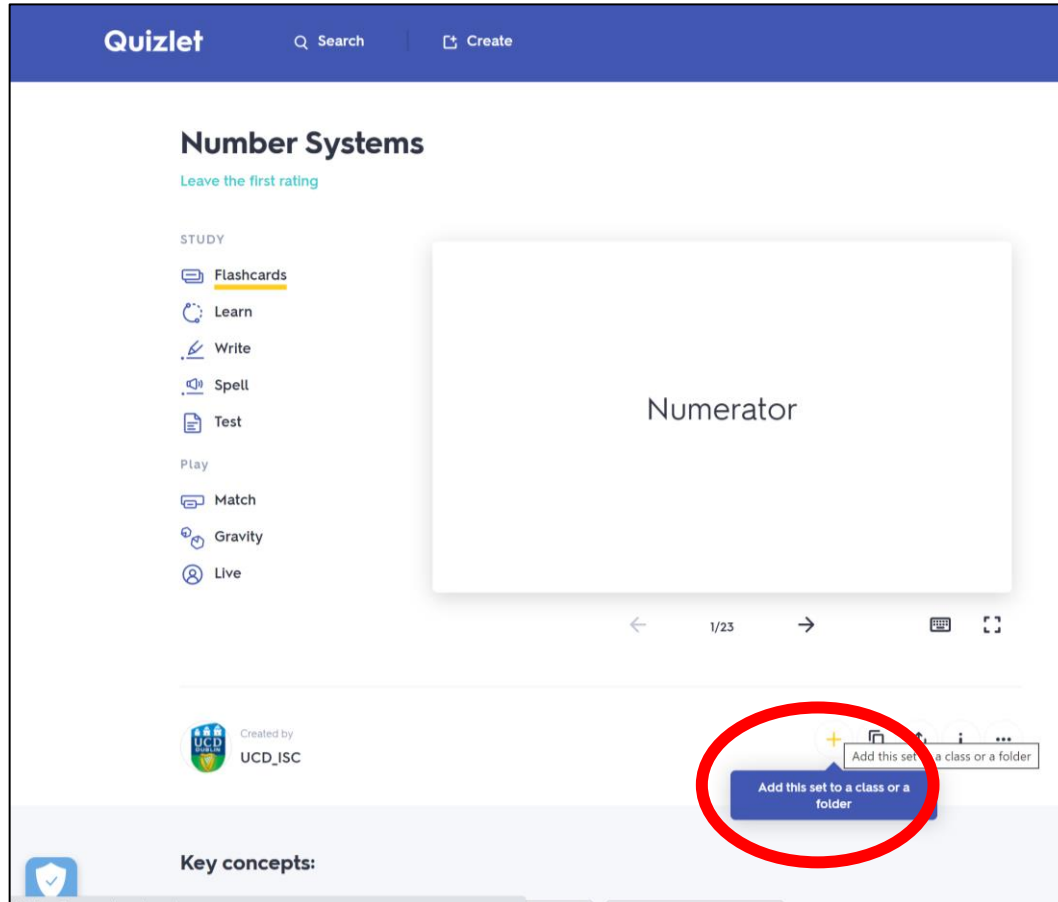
Quizlet Search Create

Number Systems

Leave the first rating

STUDY

Flashcards

Learn

Write

Spell

Test

Play

Match

Gravity

Live

Numerator

1/23

UCD DUBLIN

Created by

UCD_ISC

Add this set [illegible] a class or a folder

Add this set to a class or a folder

Key concepts: